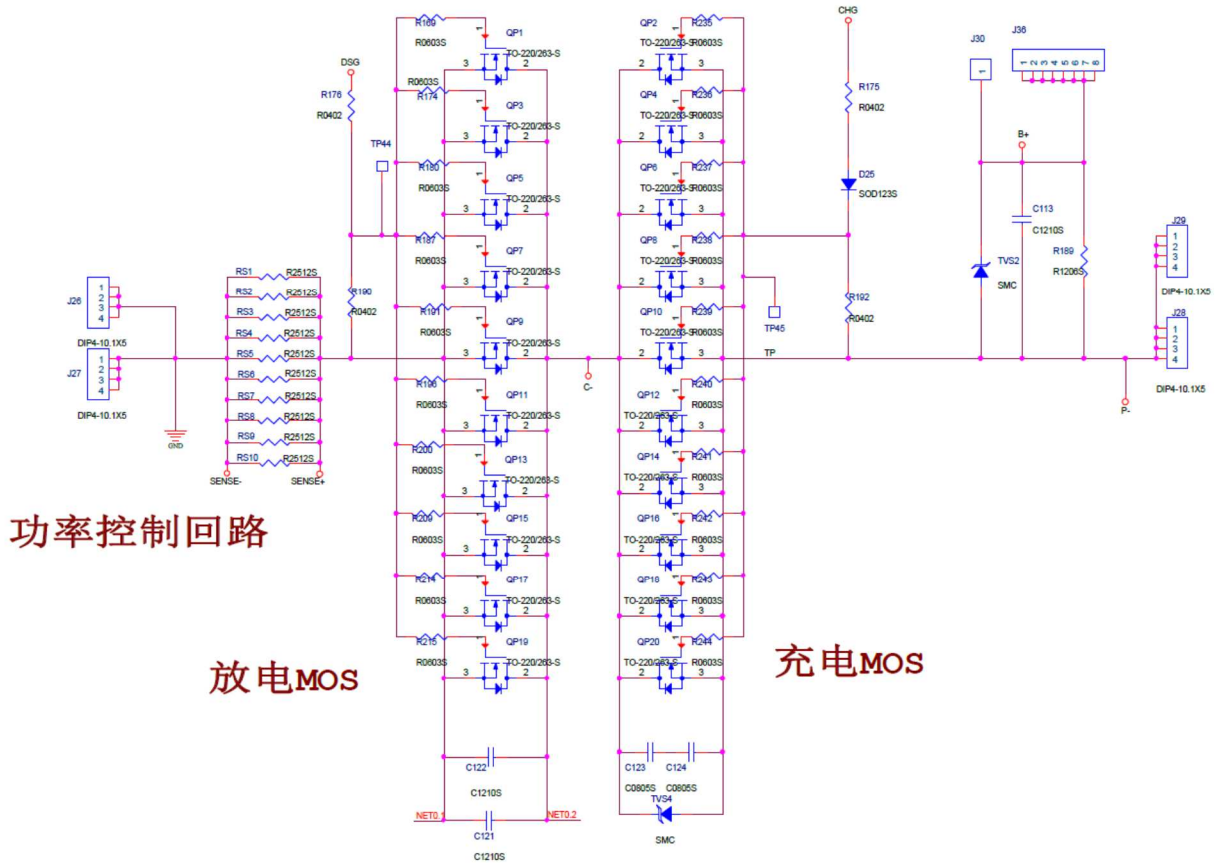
功率控制回路

放电MOS

充电MOS

DSG
R176
R0402
TP44
R190
R0402

J26
1
2
3
4
DIP4-10.1X5
J27
1
2
3
4
DIP4-10.1X5
GND

RS1 R2512S
RS2 R2512S
RS3 R2512S
RS4 R2512S
RS5 R2512S
RS6 R2512S
RS7 R2512S
RS8 R2512S
RS9 R2512S
RS10 R2512S
SENSE-
SENSE+

R169 R0603S QP1 TO-220/263-S 3 2 1
R0603S R174 QP3 TO-220/263-S 3 2 1
R180 R0603S QP5 TO-220/263-S 3 2 1
R187 R0603S QP7 TO-220/263-S 3 2 1
R191 R0603S QP9 TO-220/263-S 3 2 1
R196 R0603S QP11 TO-220/263-S 3 2 1
R200 R0603S QP13 TO-220/263-S 3 2 1
R209 R0603S QP15 TO-220/263-S 3 2 1
R214 R0603S QP17 TO-220/263-S 3 2 1
R215 R0603S QP19 TO-220/263-S 3 2 1

C122
C1210S
NET0.1
NET0.2
C121
C1210S

C-

QP2 R235 TO-220/263-SR0603S 2 3 1
QP4 R236 TO-220/263-SR0603S 2 3 1
QP6 R237 TO-220/263-SR0603S 2 3 1
QP8 R238 TO-220/263-SR0603S 2 3 1
QP10 R239 TO-220/263-SR0603S 2 3 1
QP12 R240 TO-220/263-S R0603S 2 3 1
QP14 R241 TO-220/263-S R0603S 2 3 1
QP16 R242 TO-220/263-S R0603S 2 3 1
QP18 R243 TO-220/263-S R0603S 2 3 1
QP20 R244 TO-220/263-S R0603S 2 3 1

C123 C124
C0805S C0805S
TVS4
SMC

TP45
TP

CHG
R175
R0402
D25
SOD123S
R192
R0402

J30
1
J36
1 2 3 4 5 6 7 8
B+
C113
C1210S
TVS2
SMC
R189
R1206S

J29
1
2
3
4
DIP4-10.1X5
J28
1
2
3
4
DIP4-10.1X5
P-